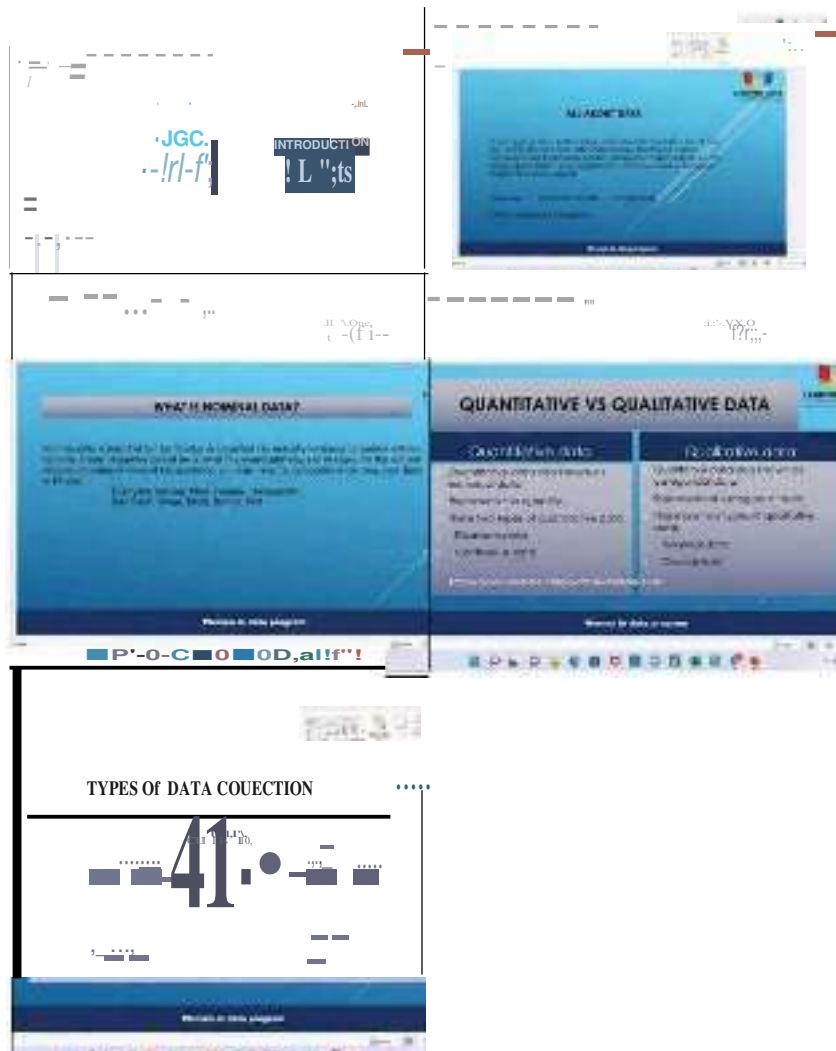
JGC.

INTRODUCTION

ALL ABOUT DATA

WHAT IS NOMINAL DATA?

Women in data program

QUANTITATIVE VS QUALITATIVE DATA

Quantitative data

Qualitative data

Women in data program

TYPES Of DATA COUECTION

Women in data program